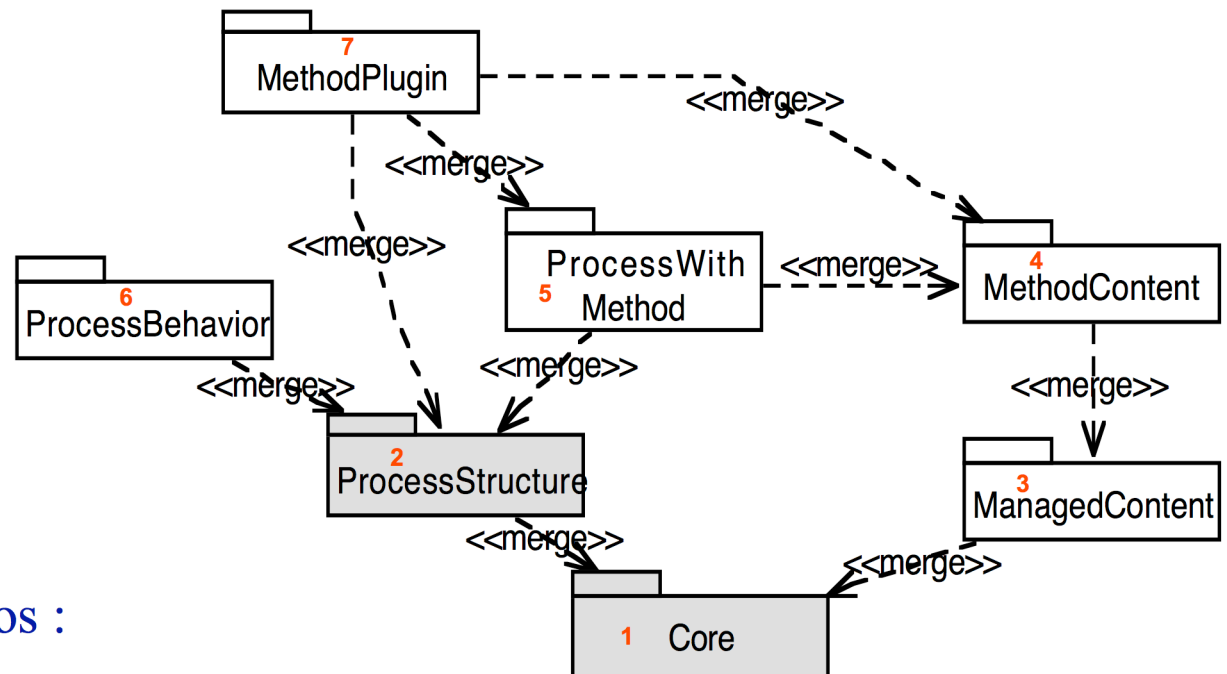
7
MethodPlugin

<<merge>>

<<merge>>

<<merge>>

6
ProcessBehavior

ProcessWith
5
Method

<<merge>>

4
MethodContent

<<merge>>

<<merge>>

<<merge>>

2
ProcessStructure

3
ManagedContent

<<merge>>

<<merge>>

os :

1
Core